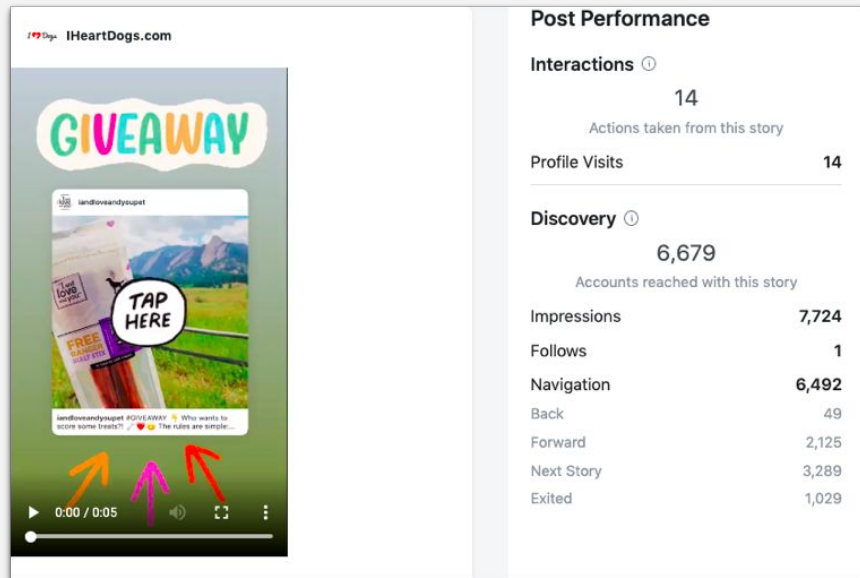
I❤Dogs IHeartDogs.com

GIVEAWAY

iandloveandyoupet

I and love and you

TAP HERE

FREE RANGE BULLY STIX

iandloveandyoupet #GIVEAWAY 👇 Who wants to score some treats?! 🦴❤️😊 The rules are simple:...

0:00 / 0:05

Post Performance

Interactions ⓘ

14

Actions taken from this story

Profile Visits 14

Discovery ⓘ

6,679

Accounts reached with this story

Impressions 7,724

Follows 1

Navigation 6,492

Back 49

Forward 2,125

Next Story 3,289

Exited 1,029